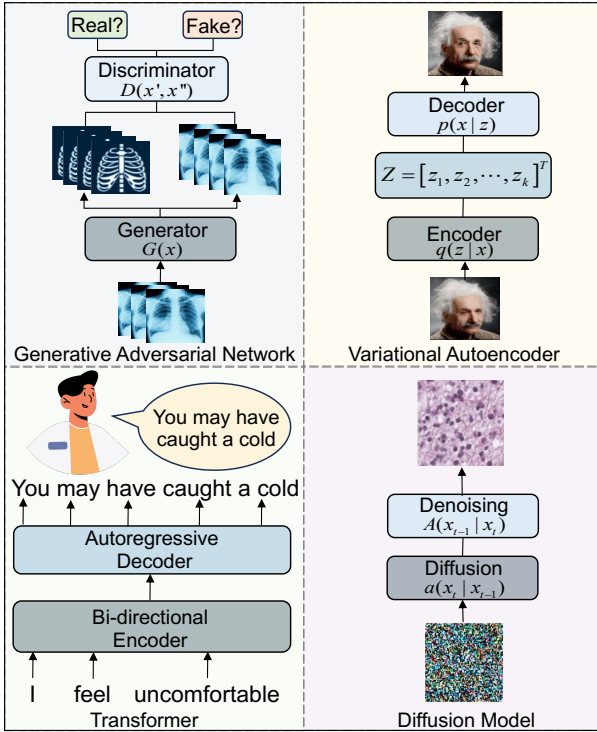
Real?

Fake?

Discriminator
$D(x', x'')$

Generator
$G(x)$

Generative Adversarial Network

Decoder
$p(x \mid z)$

$Z = \left[z_1, z_2, \cdots, z_k\right]^T$

Encoder
$q(z \mid x)$

Variational Autoencoder

You may have caught a cold

You may have caught a cold

Autoregressive Decoder

Bi-directional Encoder

I feel uncomfortable

Transformer

Denoising
$A(x_{t-1} \mid x_t)$

Diffusion
$a(x_t \mid x_{t-1})$

Diffusion Model